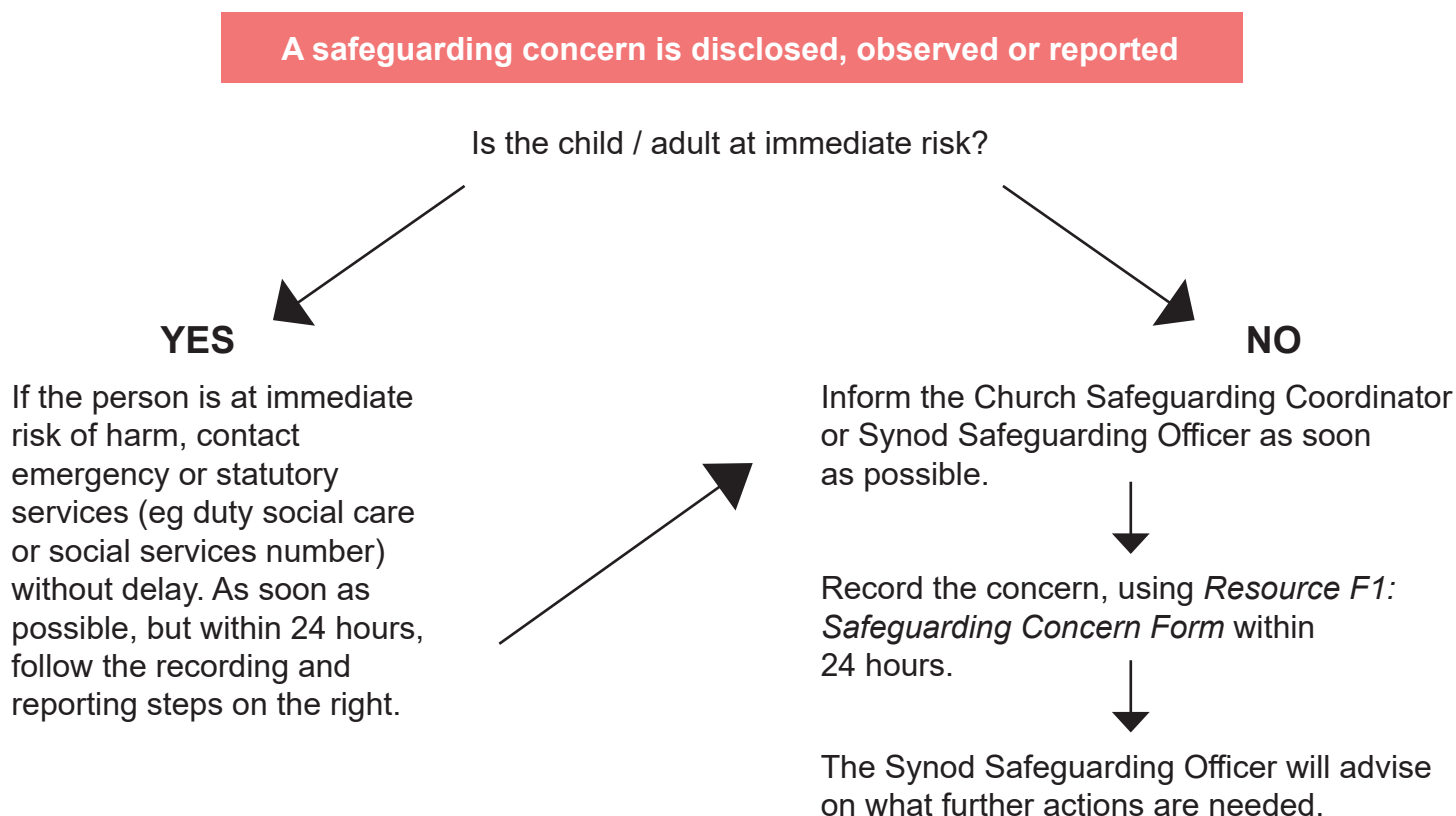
A safeguarding concern is disclosed, observed or reported

Is the child / adult at immediate risk?

YES

If the person is at immediate risk of harm, contact emergency or statutory services (eg duty social care or social services number) without delay. As soon as possible, but within 24 hours, follow the recording and reporting steps on the right.

NO

Inform the Church Safeguarding Coordinator or Synod Safeguarding Officer as soon as possible.

Record the concern, using *Resource F1: Safeguarding Concern Form* within 24 hours.

The Synod Safeguarding Officer will advise on what further actions are needed.